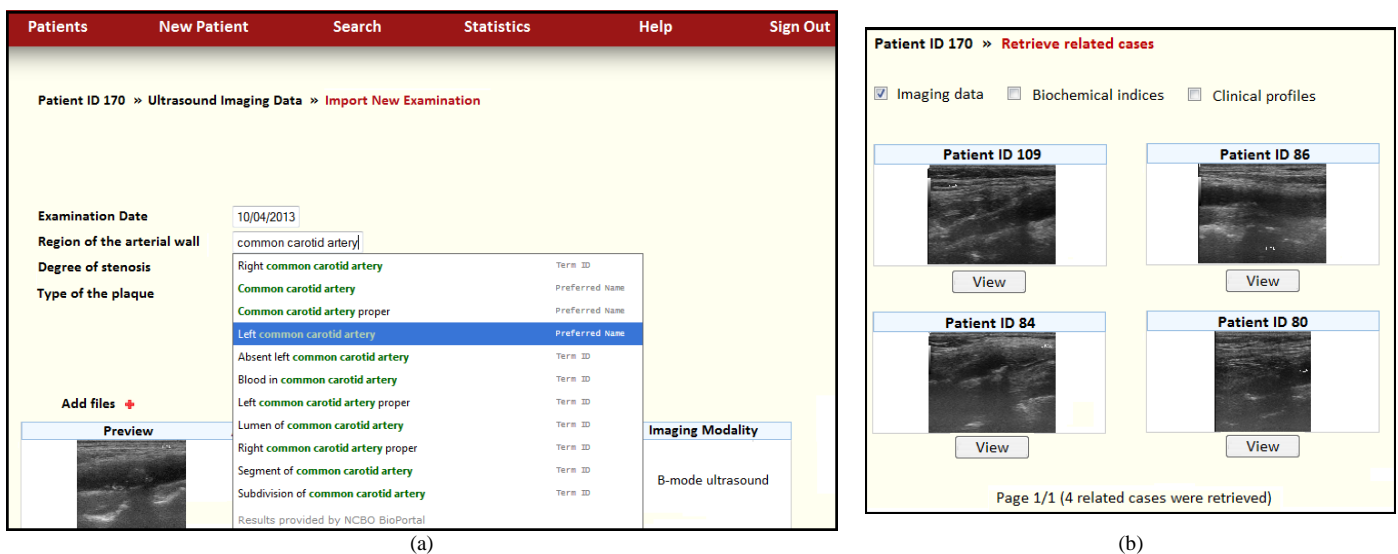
Patients New Patient Search Statistics Help Sign Out

Patient ID 170 » Ultrasound Imaging Data » Import New Examination

Examination Date 10/04/2013
Region of the arterial wall common carotid artery
Degree of stenosis
Type of the plaque

Right common carotid artery Term ID
Common carotid artery Preferred Name
Common carotid artery proper Preferred Name
Left common carotid artery Preferred Name
Absent left common carotid artery Term ID
Blood in common carotid artery Term ID
Left common carotid artery proper Term ID
Lumen of common carotid artery Term ID
Right common carotid artery proper Term ID
Segment of common carotid artery Term ID
Subdivision of common carotid artery Term ID
Results provided by NCBO BioPortal

Add files

| Preview | Imaging Modality |
|---|---|
| | B-mode ultrasound |

(a)

Patient ID 170 » Retrieve related cases

Imaging data Biochemical indices Clinical profiles

Patient ID 109
View
Patient ID 86
View
Patient ID 84
View
Patient ID 80
View

Page 1/1 (4 related cases were retrieved)

(b)